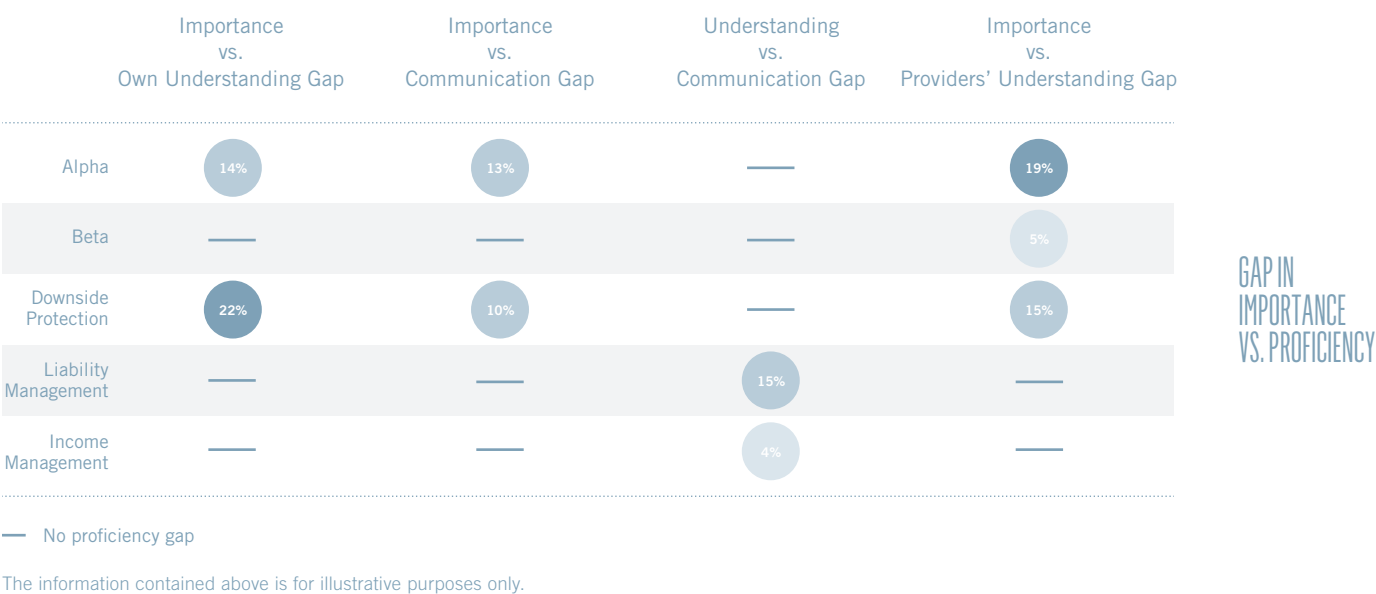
|  | Importance vs. Own Understanding Gap | Importance vs. Communication Gap | Understanding vs. Communication Gap | Importance vs. Providers' Understanding Gap |
|---|---|---|---|---|
| Alpha | 14% | 13% | — | 19% |
| Beta | — | — | — | 5% |
| Downside Protection | 22% | 10% | — | 15% |
| Liability Management | — | — | 15% | — |
| Income Management | — | — | 4% | — |

GAP IN IMPORTANCE VS. PROFICIENCY

— No proficiency gap

The information contained above is for illustrative purposes only.